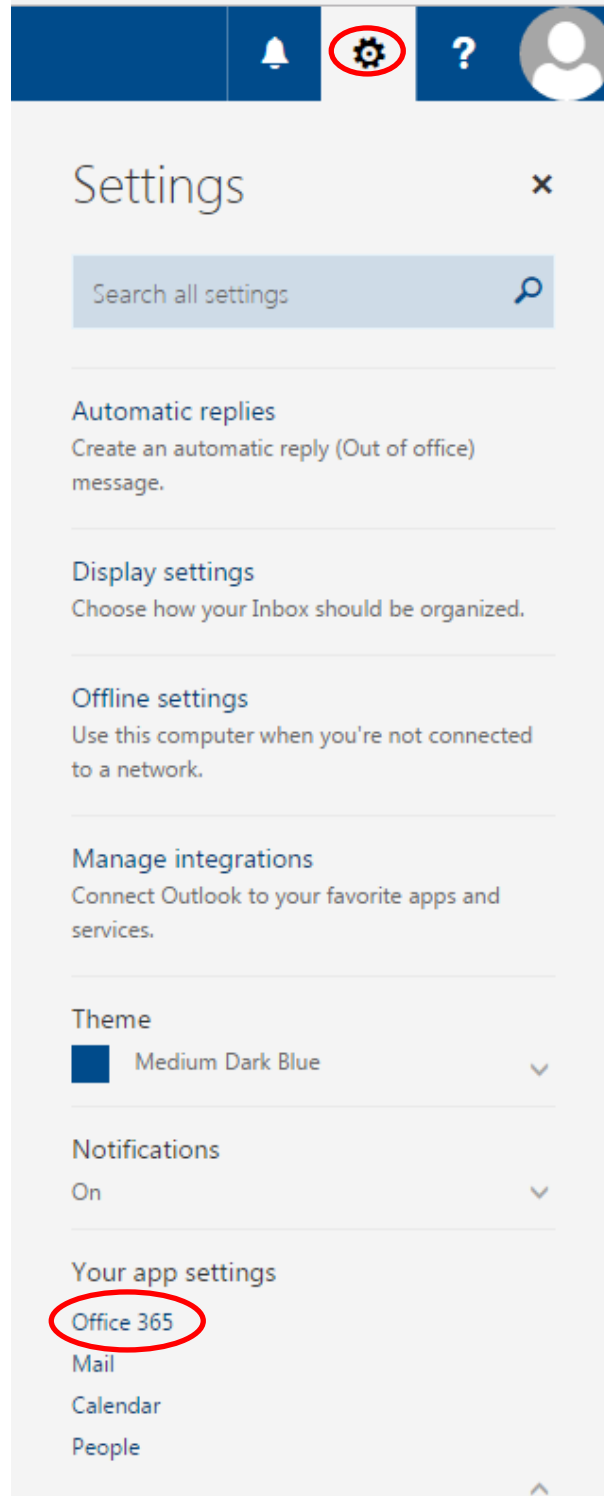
?

Settings

×

Search all settings

Automatic replies
Create an automatic reply (Out of office) message.

Display settings
Choose how your Inbox should be organized.

Offline settings
Use this computer when you're not connected to a network.

Manage integrations
Connect Outlook to your favorite apps and services.

Theme
Medium Dark Blue

Notifications
On

Your app settings
Office 365
Mail
Calendar
People